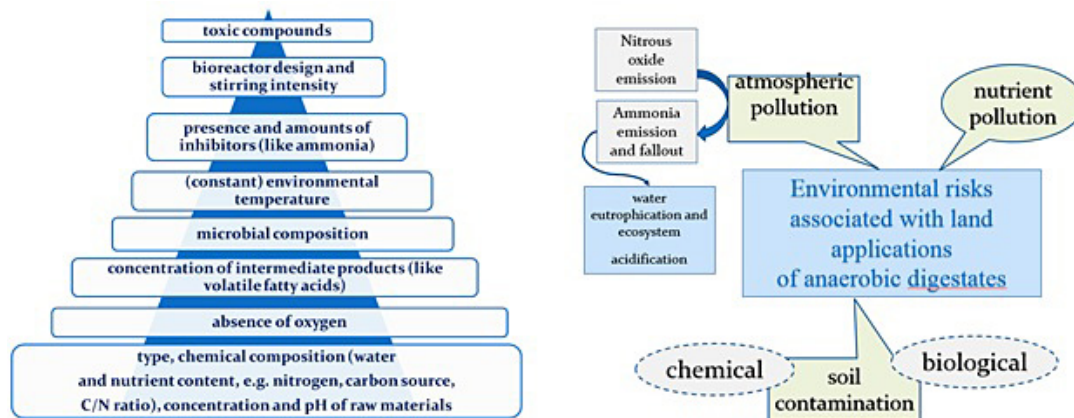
toxic compounds

bioreactor design and stirring intensity

presence and amounts of inhibitors (like ammonia)

(constant) environmental temperature

microbial composition

concentration of intermediate products (like volatile fatty acids)

absence of oxygen

type, chemical composition (water and nutrient content, e.g. nitrogen, carbon source, C/N ratio), concentration and pH of raw materials

Nitrous oxide emission

Ammonia emission and fallout

atmospheric pollution

nutrient pollution

water eutrophication and ecosystem acidification

Environmental risks associated with land applications of anaerobic digestates

chemical

soil contamination

biological